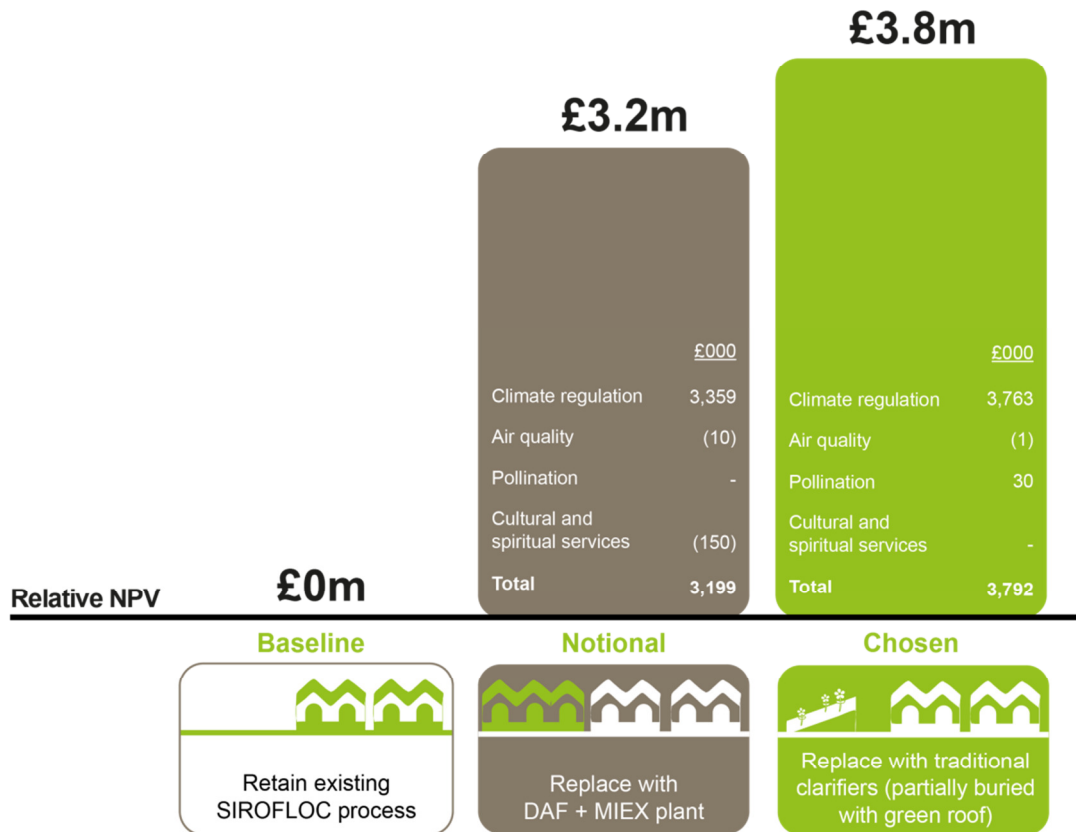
£3.8m

£3.2m

| | £000 |
|---|---|
| Climate regulation | 3,359 |
| Air quality | (10) |
| Pollination | - |
| Cultural and spiritual services | (150) |
| Total | 3,199 |

| | £000 |
|---|---|
| Climate regulation | 3,763 |
| Air quality | (1) |
| Pollination | 30 |
| Cultural and spiritual services | - |
| Total | 3,792 |

Relative NPV

£0m

Baseline

Retain existing SIROFLOC process

Notional

Replace with DAF + MIEX plant

Chosen

Replace with traditional clarifiers (partially buried with green roof)